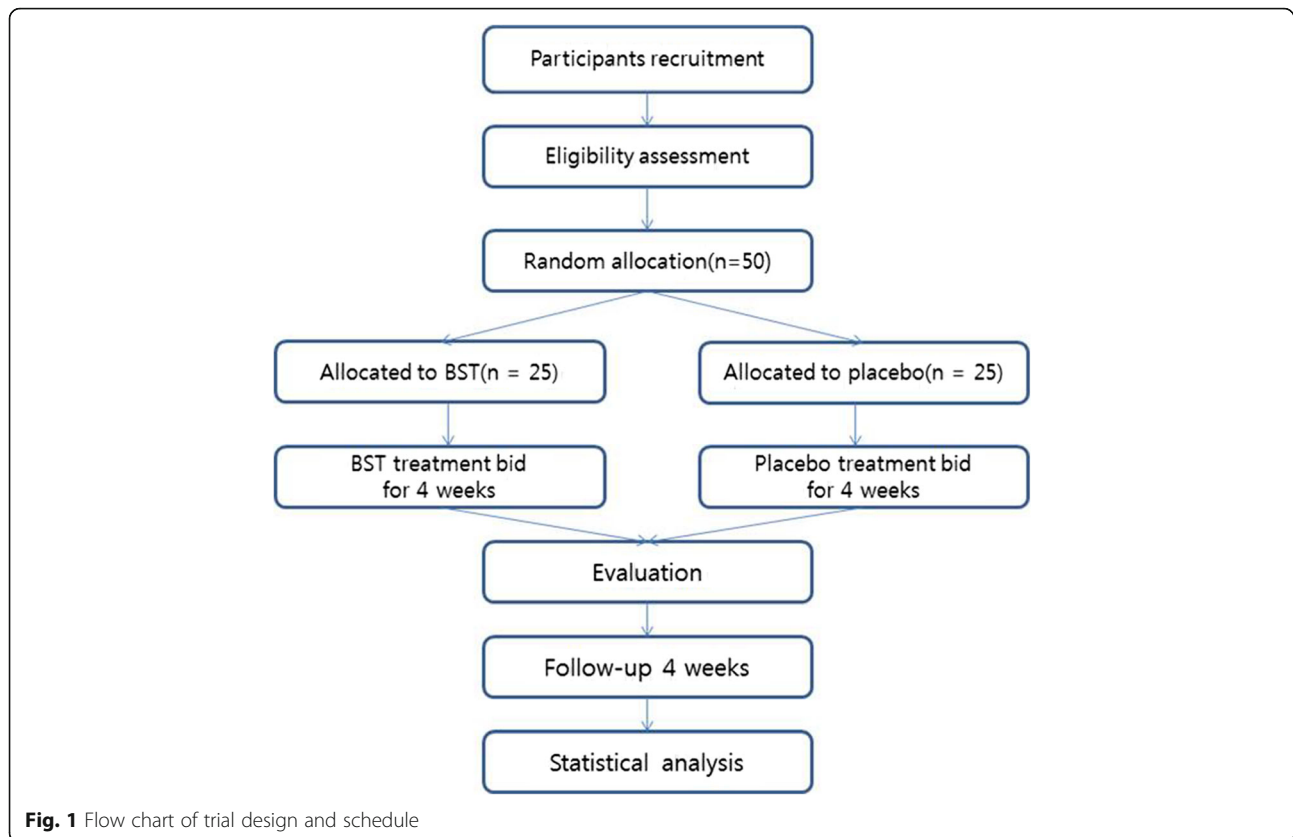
Participants recruitment

Eligibility assessment

Random allocation(n=50)

Allocated to BST(n = 25)

Allocated to placebo(n = 25)

BST treatment bid for 4 weeks

Placebo treatment bid for 4 weeks

Evaluation

Follow-up 4 weeks

Statistical analysis

**Fig. 1** Flow chart of trial design and schedule